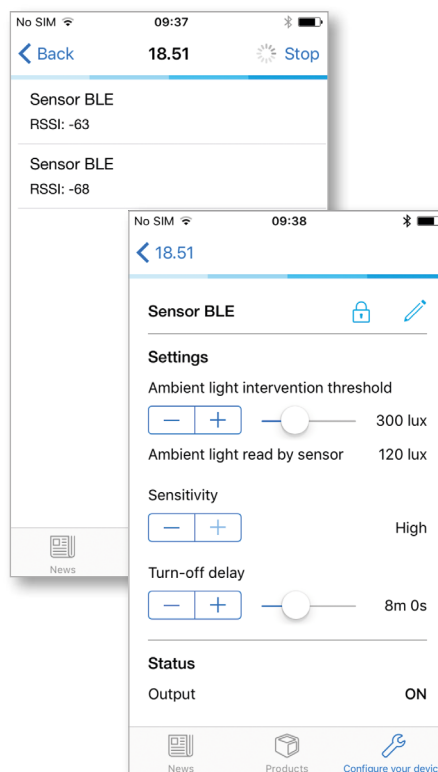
No SIM 09:37

Back 18.51 Stop

Sensor BLE
RSSI: -63

Sensor BLE
RSSI: -68

News

No SIM 09:38

18.51

Sensor BLE

Settings

Ambient light intervention threshold

— + 300 lux

Ambient light read by sensor 120 lux

Sensitivity

— + High

Turn-off delay

— + 8m 0s

Status

Output ON

News Products Configure your devic